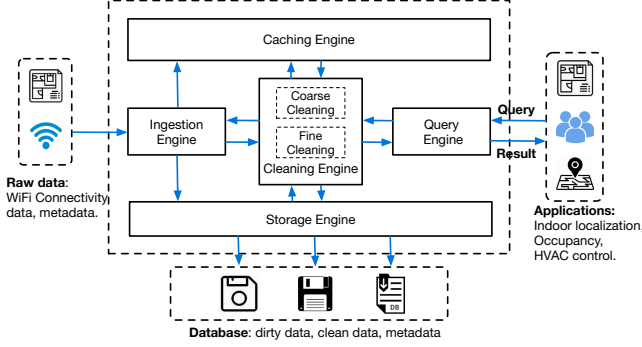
Caching Engine

Coarse Cleaning

Fine Cleaning

Cleaning Engine

Ingestion Engine

Query Engine

Query

Result

Raw data: WiFi Connectivity data, metadata.

Storage Engine

Applications: Indoor localization, Occupancy, HVAC control.

DB

Database: dirty data, clean data, metadata